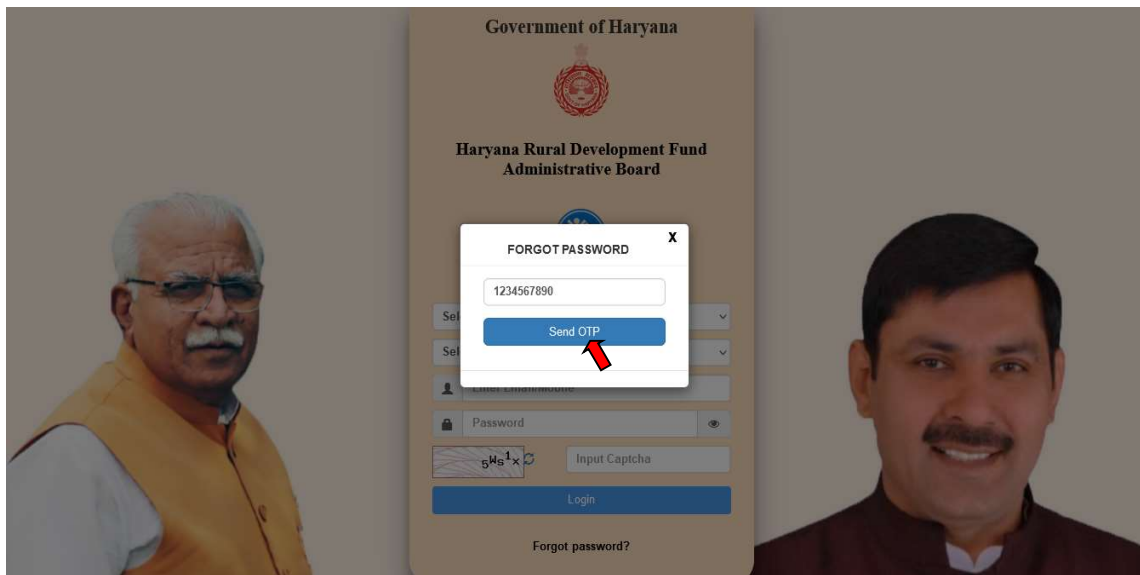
Government of Haryana

Haryana Rural Development Fund Administrative Board

FORGOT PASSWORD

X

1234567890

Send OTP

Sel

Sel

Enter Email/Mobile

Password

5Ws1x

Input Captcha

Login

Forgot password?